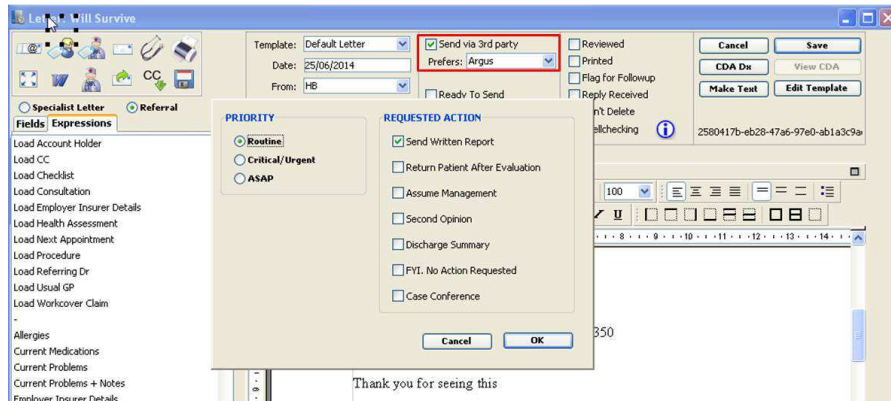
Letter Will Survive

Specialist Letter
Referral
Fields Expressions
Load Account Holder
Load CC
Load Checklist
Load Consultation
Load Employer Insurer Details
Load Health Assessment
Load Next Appointment
Load Procedure
Load Referring Dr
Load Usual GP
Load Workcover Claim
-
Allergies
Current Medications
Current Problems
Current Problems + Notes
Employer Insurer Details

Template: Default Letter
Date: 25/06/2014
From: HB

Send via 3rd party
Prefers: Argus
Ready To Send

Reviewed
Printed
Flag for Followup
Reply Received
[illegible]n't Delete
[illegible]llchecking

Cancel
Save
CDA Dx
View CDA
Make Text
Edit Template

2580417b-eb28-47a6-97e0-ab1a3c9a

PRIORITY
Routine
Critical/Urgent
ASAP

REQUESTED ACTION
Send Written Report
Return Patient After Evaluation
Assume Management
Second Opinion
Discharge Summary
FYI. No Action Requested
Case Conference

Cancel
OK

100

350

Thank you for seeing this